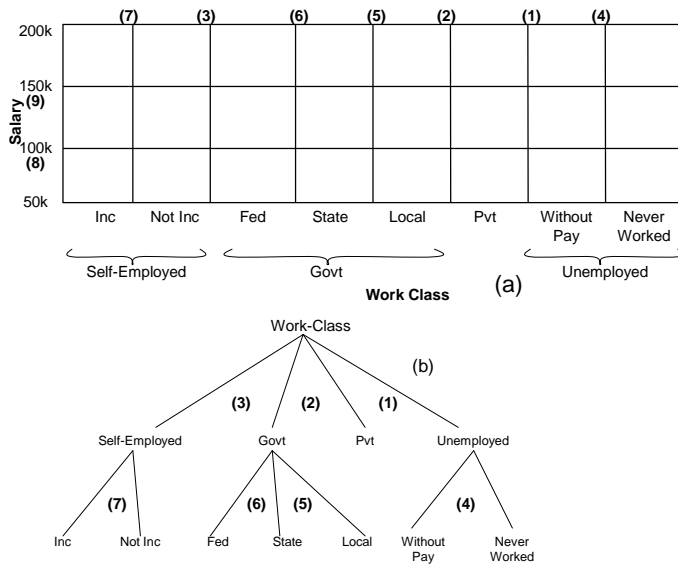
(7) (3) (6) (5) (2) (1) (4)

200k
150k
(9)
Salary
100k
(8)
50k

Inc Not Inc Fed State Local Pvt Without Pay Never Worked

Self-Employed Govt Unemployed

Work Class

(a)

Work-Class

(b)

(3) (2) (1)

Self-Employed Govt Pvt Unemployed

(7) (6) (5) (4)

Inc Not Inc Fed State Local Without Pay Never Worked